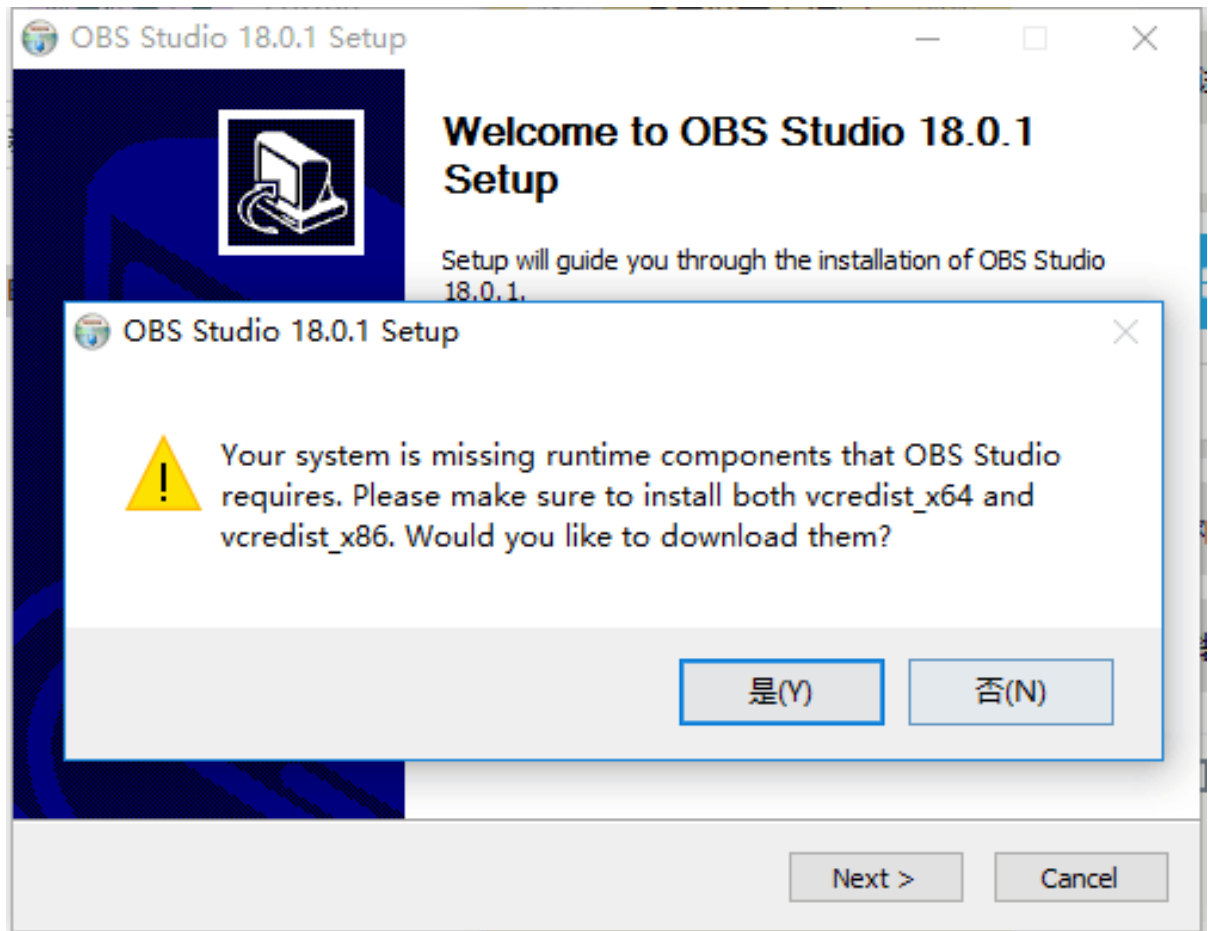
OBS Studio 18.0.1 Setup

Welcome to OBS Studio 18.0.1 Setup

Setup will guide you through the installation of OBS Studio 18.0.1.

OBS Studio 18.0.1 Setup

Your system is missing runtime components that OBS Studio requires. Please make sure to install both vcredist_x64 and vcredist_x86. Would you like to download them?

是(Y)

否(N)

Next >

Cancel